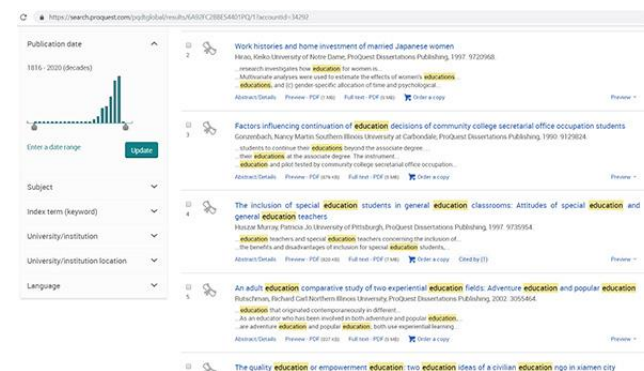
https://search.proquest.com/pqdtglobal/results/6A83FC288E54401PQ/1?accountid=34292

Publication date
1816 - 2020 (decades)
Enter a date range
Update

Subject
Index term (keyword)
University/institution
University/institution location
Language

2
Work histories and home investment of married Japanese women
Hirao, Keiko University of Notre Dame, ProQuest Dissertations Publishing, 1997. 9720968.
...research investigates how education for women is...
...Multivariate analyses were used to estimate the effects of women's educations...
...educations, and (c) gender-specific allocation of time and psychological...
Abstract/Details Preview - PDF (1 MB) Full text - PDF (5 MB) Order a copy Preview

3
Factors influencing continuation of education decisions of community college secretarial office occupation students
Gonzenbach, Nancy Martin Southern Illinois University at Carbondale, ProQuest Dissertations Publishing, 1990. 9129824.
...students to continue their educations beyond the associate degree...
...their educations at the associate degree. The instrument...
...education and pilot tested by community college secretarial office occupation...
Abstract/Details Preview - PDF (479 KB) Full text - PDF (3 MB) Order a copy Preview

4
The inclusion of special education students in general education classrooms: Attitudes of special education and general education teachers
Hoszar Murray, Patricia Jo University of Pittsburgh, ProQuest Dissertations Publishing, 1997. 9735954.
...education teachers and special education teachers concerning the inclusion of...
...the benefits and disadvantages of inclusion for special education students...
Abstract/Details Preview - PDF (303 KB) Full text - PDF (7 MB) Order a copy Cited by (1) Preview

5
An adult education comparative study of two experiential education fields: Adventure education and popular education
Rutschman, Richard Carl Northern Illinois University, ProQuest Dissertations Publishing, 2002. 3055464.
...education that originated contemporaneously in different...
...As an educator who has been involved in both adventure and popular education...
...are adventure education and popular education, both use experiential learning...
Abstract/Details Preview - PDF (337 KB) Full text - PDF (5 MB) Order a copy Preview

The quality education or empowerment education: two education ideas of a civilian education ngo in xiamen city